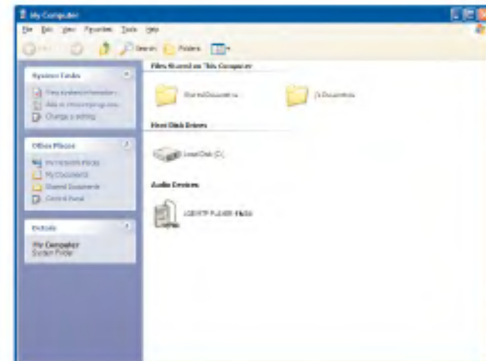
My Computer
File Edit View Favorites Tools Help
Back Search Folders
System Tasks
View system information
Add or remove programs
Change a setting
Other Places
My Network Places
My Documents
Shared Documents
Control Panel
Details
My Computer
System Folder
Files Stored on This Computer
Shared Documents
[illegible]'s Documents
Hard Disk Drives
Local Disk (C:)
Audio Devices
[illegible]